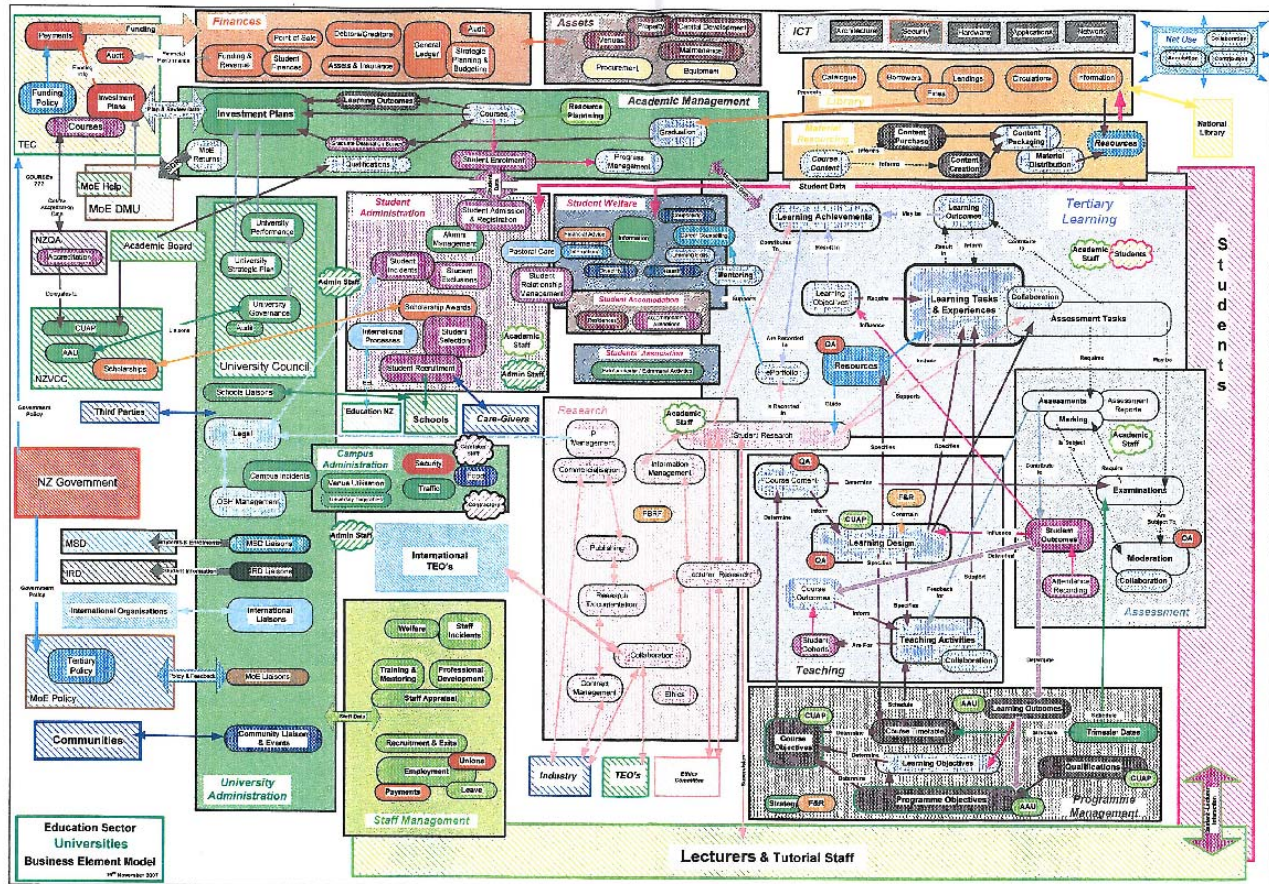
Finances
Assets
ICT
Architecture
Security
Hardware
Applications
Network
Net Use
Collaboration
Communication
Payments
Funding
Audit
Point of Sale
Debtors/Creditors
Funding & Revenue
Student Finances
Assets & Insurance
General Ledger
Audit
Strategic Planning & Budgeting
Venues
Capital Development
Maintenance
Procurement
Equipment
Catalogue
Borrowers
Lendings
Circulations
Information
Fines
Library
National Library
Funding Policy
Investment Plans
Courses
TEC
Investment Plans
Learning Outcomes
Academic Management
Resource Planning
Courses
Graduation
MoE Returns
Qualifications
Student Enrolment
Progress Management
MoE Help
MoE DMU
Material Resourcing
Content Purchase
Content Packaging
Course Content
Content Creation
Material Distribution
Resources
Student Data
Tertiary Learning
Learning Achievements
Learning Outcomes
Academic Staff
Students
Learning Objectives
Learning Tasks & Experiences
Collaboration
Assessment Tasks
NZQA
Accreditation
Academic Board
University Performance
University Strategic Plan
University Governance
Audit
Admin Staff
Student Administration
Student Admission & Registration
Alumni Management
Student Incidents
Student Exclusions
Scholarship Awards
International Processes
Student Selection
Student Recruitment
Academic Staff
Admin Staff
Student Welfare
Pastoral Care
Information
Student Relationship Management
Mentoring
Student Accomodation
Students' Association
CUAP
AAU
Scholarships
NZVCC
University Council
Schools Liaisons
Education NZ
Schools
Care-Givers
Third Parties
Portfolio
QA
Resources
Assessments
Assessment Reports
Marking
Academic Staff
Research
Academic Staff
IP Management
Student Research
Commercialisation
Information Management
Legal
Campus Administration
Security
Traffic
Campus Incidents
Venue Utilisation
OSH Management
NZ Government
Examinations
QA
Course Content
F&R
CUAP
Learning Design
QA
Student Outcomes
Attendance Recording
Moderation
Collaboration
QA
Assessment
MSD
MSD Liaisons
IRD
IRD Liaisons
Admin Staff
International TEO's
PBRF
Publishing
Lecturer Research
International Organisations
International Liaisons
Research Documentation
Course Outcomes
Student Cohorts
Teaching Activities
Collaboration
Teaching
Tertiary Policy
MoE Policy
MoE Liaisons
Welfare
Staff Incidents
Training & Mentoring
Professional Development
Staff Appraisal
Collaboration
Contract Management
Ethics
CUAP
Course Objectives
Course Timetable
AAU
Learning Outcomes
Trimester Dates
Learning Objectives
Qualifications
CUAP
Programme Objectives
AAU
Strategy
F&R
Programme Management
Communities
Community Liaison & Events
University Administration
Recruitment & Exits
Employment
Unions
Payments
Leave
Staff Management
Industry
TEO's
Ethics Committee
Students
Education Sector
Universities
Business Element Model
Lecturers & Tutorial Staff